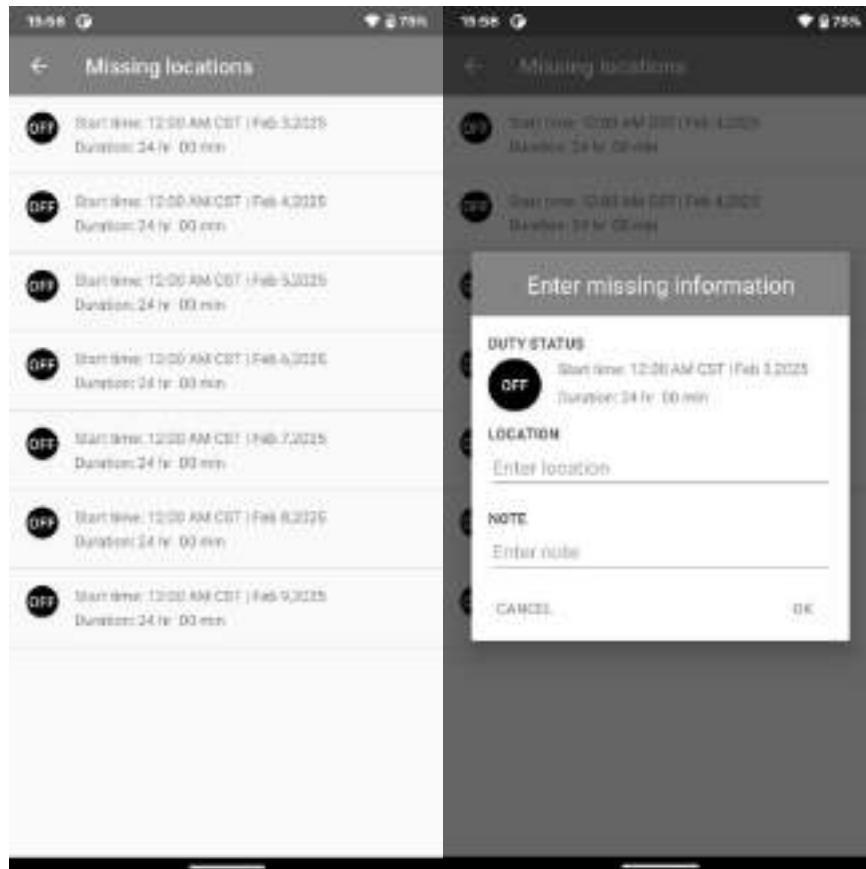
15:58 75%

Missing locations

OFF Start time: 12:00 AM CST | Feb 3,2025
Duration: 24 hr 00 min

OFF Start time: 12:00 AM CST | Feb 4,2025
Duration: 24 hr 00 min

OFF Start time: 12:00 AM CST | Feb 5,2025
Duration: 24 hr 00 min

OFF Start time: 12:00 AM CST | Feb 6,2025
Duration: 24 hr 00 min

OFF Start time: 12:00 AM CST | Feb 7,2025
Duration: 24 hr 00 min

OFF Start time: 12:00 AM CST | Feb 8,2025
Duration: 24 hr 00 min

OFF Start time: 12:00 AM CST | Feb 9,2025
Duration: 24 hr 00 min

15:58 75%

Missing locations

OFF Start time: 12:00 AM CST | Feb 3,2025
Duration: 24 hr 00 min

OFF Start time: 12:00 AM CST | Feb 4,2025
Duration: 24 hr 00 min

Enter missing information

DUTY STATUS

OFF Start time: 12:00 AM CST | Feb 3,2025
Duration: 24 hr 00 min

LOCATION

Enter location

NOTE

Enter note

CANCEL OK